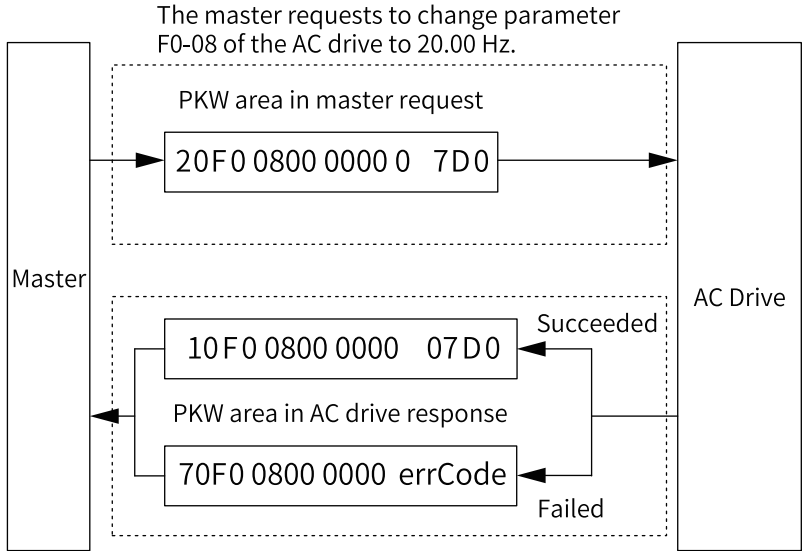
The master requests to change parameter F0-08 of the AC drive to 20.00 Hz.

PKW area in master request

20F0 0800 0000 0 7D0

Master

AC Drive

Succeeded

10F0 0800 0000 07D0

PKW area in AC drive response

70F0 0800 0000 errCode

Failed